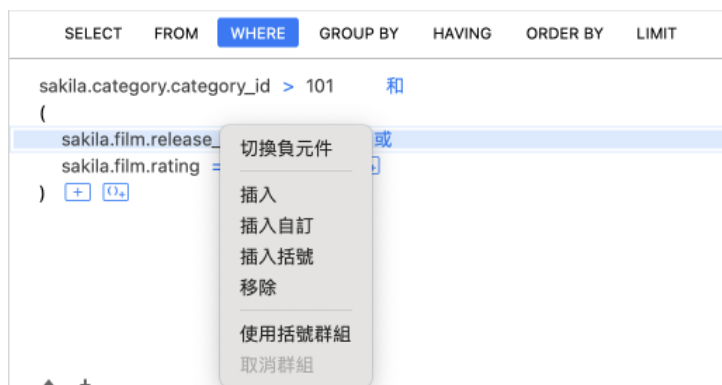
SELECT FROM WHERE GROUP BY HAVING ORDER BY LIMIT

sakila.category.category_id > 101 和
(
sakila.film.release_ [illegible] 或
sakila.film.rating = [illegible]
) + ()+

切換負元件

插入
插入自訂
插入括號
移除

使用括號群組
取消群組